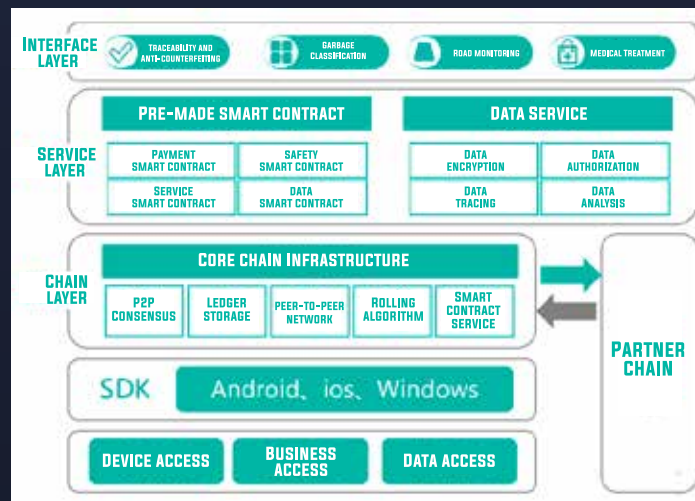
INTERFACE LAYER

TRACEABILITY AND ANTI-COUNTERFEITING

GARBAGE CLASSIFICATION

ROAD MONITORING

MEDICAL TREATMENT

SERVICE LAYER

PRE-MADE SMART CONTRACT

PAYMENT SMART CONTRACT

SAFETY SMART CONTRACT

SERVICE SMART CONTRACT

DATA SMART CONTRACT

DATA SERVICE

DATA ENCRYPTION

DATA AUTHORIZATION

DATA TRACING

DATA ANALYSIS

CHAIN LAYER

CORE CHAIN INFRASTRUCTURE

P2P CONSENSUS

LEDGER STORAGE

PEER-TO-PEER NETWORK

ROLLING ALGORITHM

SMART CONTRACT SERVICE

PARTNER CHAIN

SDK

Android、ios、Windows

DEVICE ACCESS

BUSINESS ACCESS

DATA ACCESS